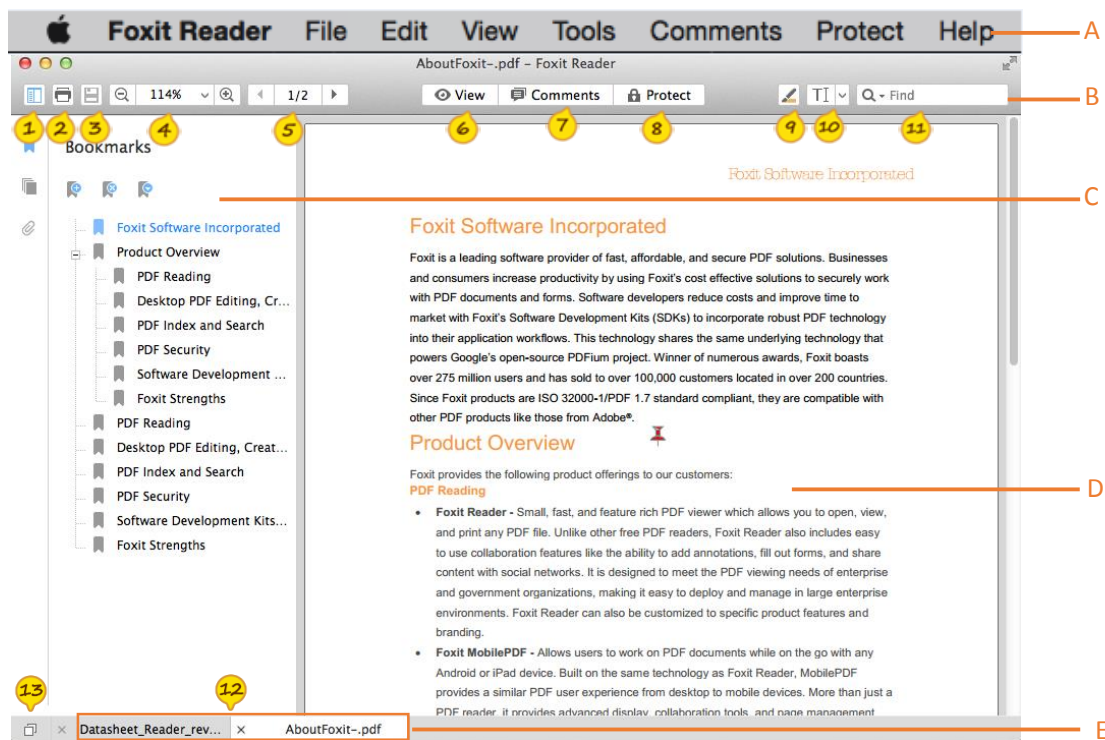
Foxit Reader File Edit View Tools Comments Protect Help

A

AboutFoxit-.pdf – Foxit Reader

114% 1/2 View Comments Protect Find

B

1 2 3 4 5 6 7 8 9 10 11

Bookmarks

C

Foxit Software Incorporated
Product Overview
PDF Reading
Desktop PDF Editing, Cr...
PDF Index and Search
PDF Security
Software Development ...
Foxit Strengths
PDF Reading
Desktop PDF Editing, Creat...
PDF Index and Search
PDF Security
Software Development Kits...
Foxit Strengths

Foxit Software Incorporated

Foxit Software Incorporated

Foxit is a leading software provider of fast, affordable, and secure PDF solutions. Businesses and consumers increase productivity by using Foxit's cost effective solutions to securely work with PDF documents and forms. Software developers reduce costs and improve time to market with Foxit's Software Development Kits (SDKs) to incorporate robust PDF technology into their application workflows. This technology shares the same underlying technology that powers Google's open-source PDFium project. Winner of numerous awards, Foxit boasts over 275 million users and has sold to over 100,000 customers located in over 200 countries. Since Foxit products are ISO 32000-1/PDF 1.7 standard compliant, they are compatible with other PDF products like those from Adobe®.

Product Overview

Foxit provides the following product offerings to our customers:

PDF Reading

D

• Foxit Reader - Small, fast, and feature rich PDF viewer which allows you to open, view, and print any PDF file. Unlike other free PDF readers, Foxit Reader also includes easy to use collaboration features like the ability to add annotations, fill out forms, and share content with social networks. It is designed to meet the PDF viewing needs of enterprise and government organizations, making it easy to deploy and manage in large enterprise environments. Foxit Reader can also be customized to specific product features and branding.

• Foxit MobilePDF - Allows users to work on PDF documents while on the go with any Android or iPad device. Built on the same technology as Foxit Reader, MobilePDF provides a similar PDF user experience from desktop to mobile devices. More than just a PDF reader, it provides advanced display, collaboration tools, and page management

13 12

Datasheet_Reader_rev... AboutFoxit-.pdf

E